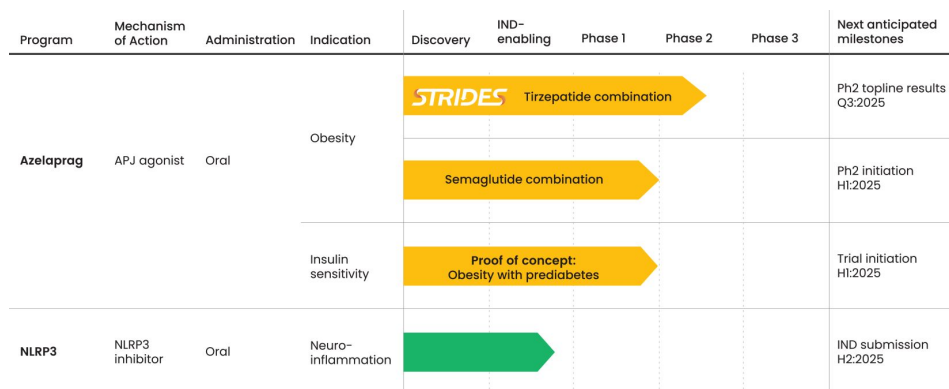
| Program | Mechanism of Action | Administration | Indication | Discovery | IND-enabling | Phase 1 | Phase 2 | Phase 3 | Next anticipated milestones |
|---|---|---|---|---|---|---|---|---|---|
| Azelaprag | APJ agonist | Oral | Obesity | STRIDES Tirzepatide combination | | | | | Ph2 topline results Q3:2025 |
| | | | | Semaglutide combination | | | | | Ph2 initiation H1:2025 |
| | | | Insulin sensitivity | Proof of concept: Obesity with prediabetes | | | | | Trial initiation H1:2025 |
| NLRP3 | NLRP3 inhibitor | Oral | Neuro-inflammation | | | | | | IND submission H2:2025 |